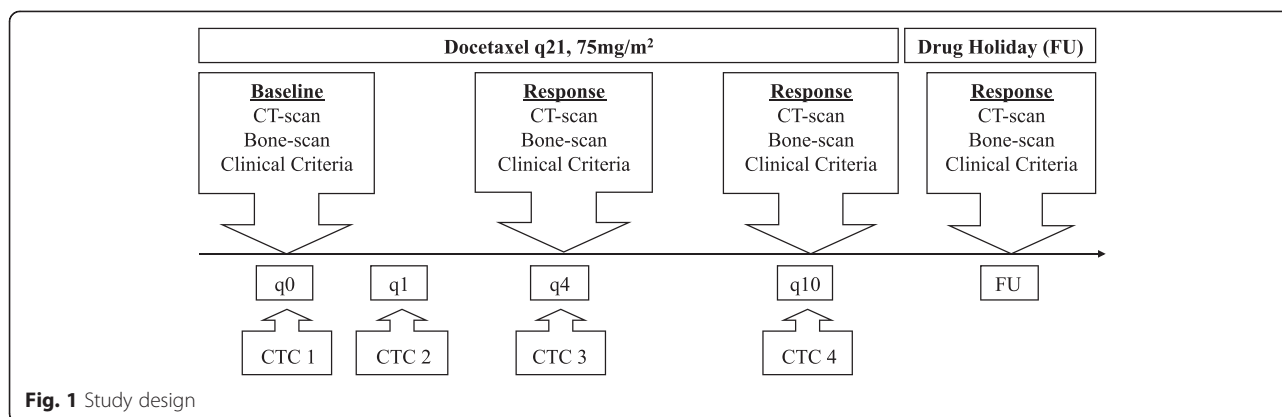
Docetaxel q21, 75mg/m$^2$

Drug Holiday (FU)

Baseline
CT-scan
Bone-scan
Clinical Criteria

Response
CT-scan
Bone-scan
Clinical Criteria

Response
CT-scan
Bone-scan
Clinical Criteria

Response
CT-scan
Bone-scan
Clinical Criteria

q0

q1

q4

q10

FU

CTC 1

CTC 2

CTC 3

CTC 4

Fig. 1 Study design